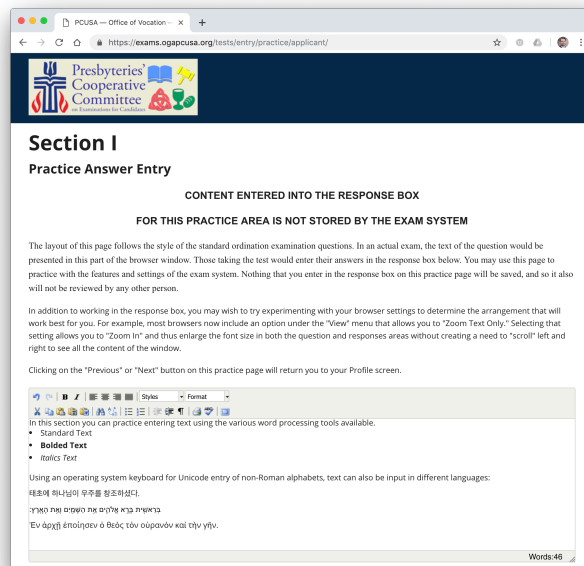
PCUSA — Office of Vocation — ×

https://exams.ogapcusa.org/tests/entry/practice/applicant/

Presbyteries' Cooperative Committee on Examinations for Candidates

Section I

Practice Answer Entry

CONTENT ENTERED INTO THE RESPONSE BOX

FOR THIS PRACTICE AREA IS NOT STORED BY THE EXAM SYSTEM

The layout of this page follows the style of the standard ordination examination questions. In an actual exam, the text of the question would be presented in this part of the browser window. Those taking the test would enter their answers in the response box below. You may use this page to practice with the features and settings of the exam system. Nothing that you enter in the response box on this practice page will be saved, and so it also will not be reviewed by any other person.

In addition to working in the response box, you may wish to try experimenting with your browser settings to determine the arrangement that will work best for you. For example, most browsers now include an option under the "View" menu that allows you to "Zoom Text Only." Selecting that setting allows you to "Zoom In" and thus enlarge the font size in both the question and responses areas without creating a need to "scroll" left and right to see all the content of the window.

Clicking on the "Previous" or "Next" button on this practice page will return you to your Profile screen.

Styles Format

In this section you can practice entering text using the various word processing tools available.

- Standard Text
- **Bolded Text**
- *Italics Text*

Using an operating system keyboard for Unicode entry of non-Roman alphabets, text can also be input in different languages:

태초에 하나님이 우주를 창조하셨다.

בְּרֵאשִׁית בָּרָא אֱלֹהִים אֵת הַשָּׁמַיִם וְאֵת הָאָרֶץ׃

Ἐν ἀρχῇ ἐποίησεν ὁ θεὸς τὸν οὐρανὸν καὶ τὴν γῆν.

Words:46